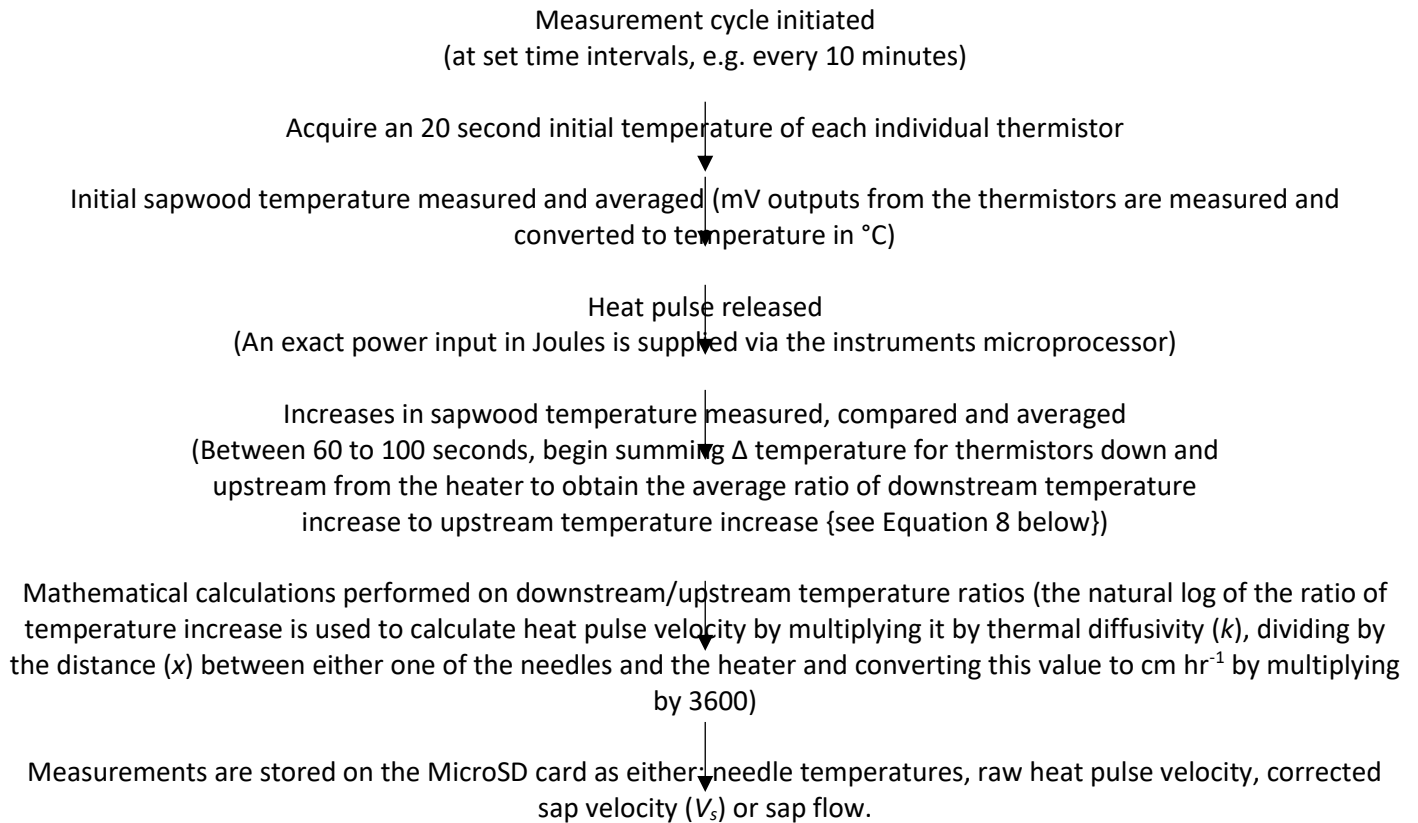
Measurement cycle initiated
(at set time intervals, e.g. every 10 minutes)

Acquire an 20 second initial temperature of each individual thermistor

Initial sapwood temperature measured and averaged (mV outputs from the thermistors are measured and converted to temperature in °C)

Heat pulse released
(An exact power input in Joules is supplied via the instruments microprocessor)

Increases in sapwood temperature measured, compared and averaged
(Between 60 to 100 seconds, begin summing Δ temperature for thermistors down and upstream from the heater to obtain the average ratio of downstream temperature increase to upstream temperature increase {see Equation 8 below})

Mathematical calculations performed on downstream/upstream temperature ratios (the natural log of the ratio of temperature increase is used to calculate heat pulse velocity by multiplying it by thermal diffusivity ($k$), dividing by the distance ($x$) between either one of the needles and the heater and converting this value to cm hr$^{-1}$ by multiplying by 3600)

Measurements are stored on the MicroSD card as either: needle temperatures, raw heat pulse velocity, corrected sap velocity ($V_s$) or sap flow.